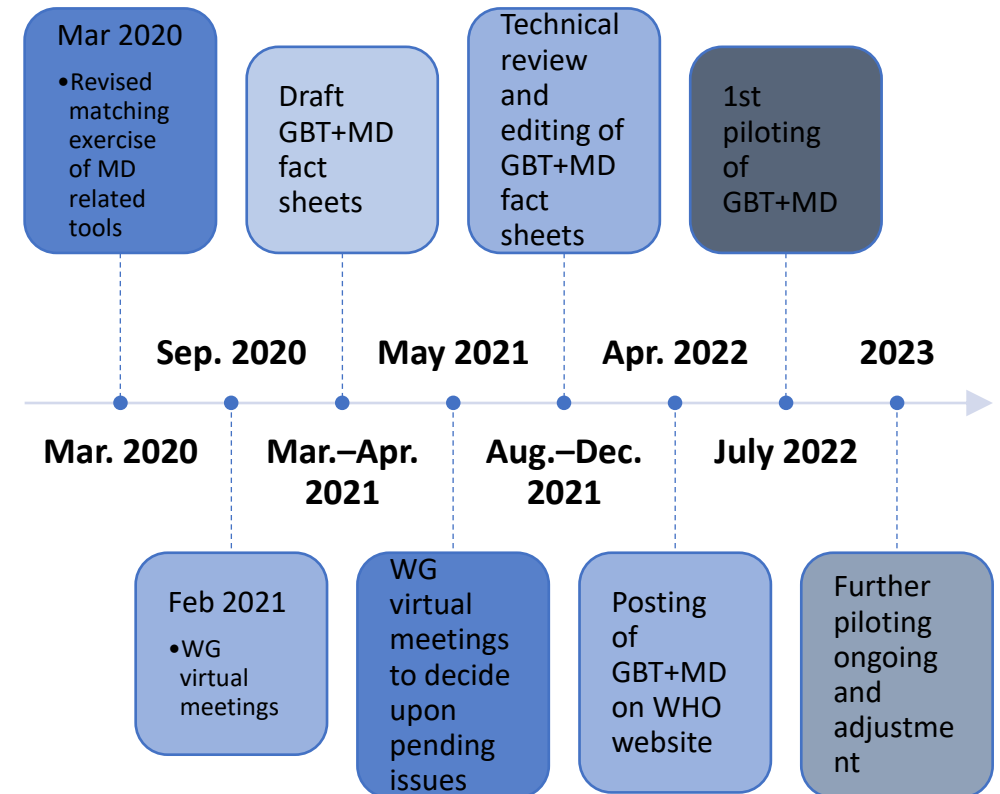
Mar 2020

•Revised matching exercise of MD related tools

Draft GBT+MD fact sheets

Technical review and editing of GBT+MD fact sheets

1st piloting of GBT+MD

Sep. 2020

May 2021

Apr. 2022

2023

Mar. 2020

Mar.–Apr. 2021

Aug.–Dec. 2021

July 2022

Feb 2021

•WG virtual meetings

WG virtual meetings to decide upon pending issues

Posting of GBT+MD on WHO website

Further piloting ongoing and adjustme nt